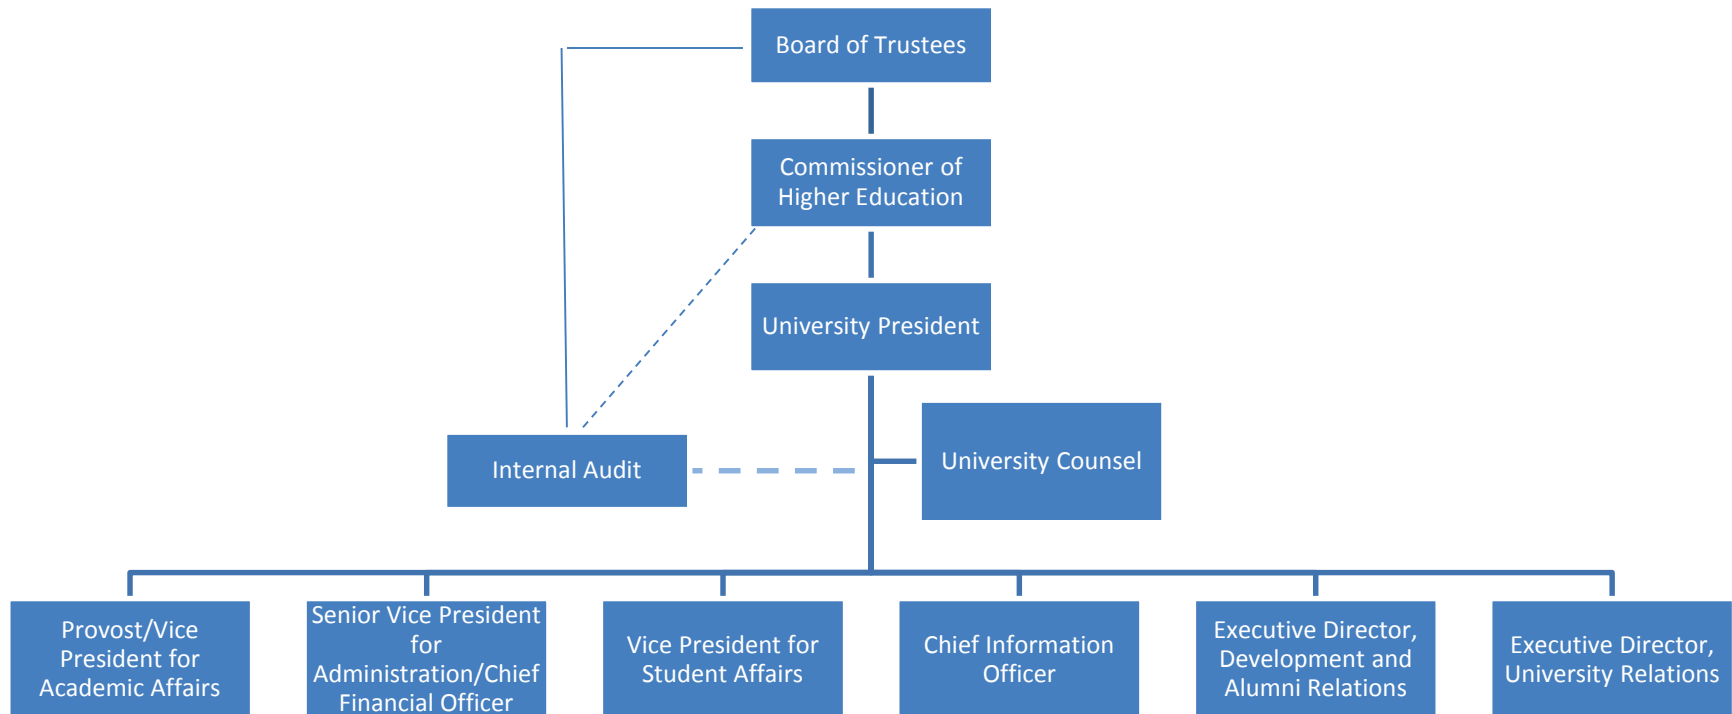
Board of Trustees

Commissioner of Higher Education

University President

Internal Audit

University Counsel

Provost/Vice President for Academic Affairs

Senior Vice President for Administration/Chief Financial Officer

Vice President for Student Affairs

Chief Information Officer

Executive Director, Development and Alumni Relations

Executive Director, University Relations